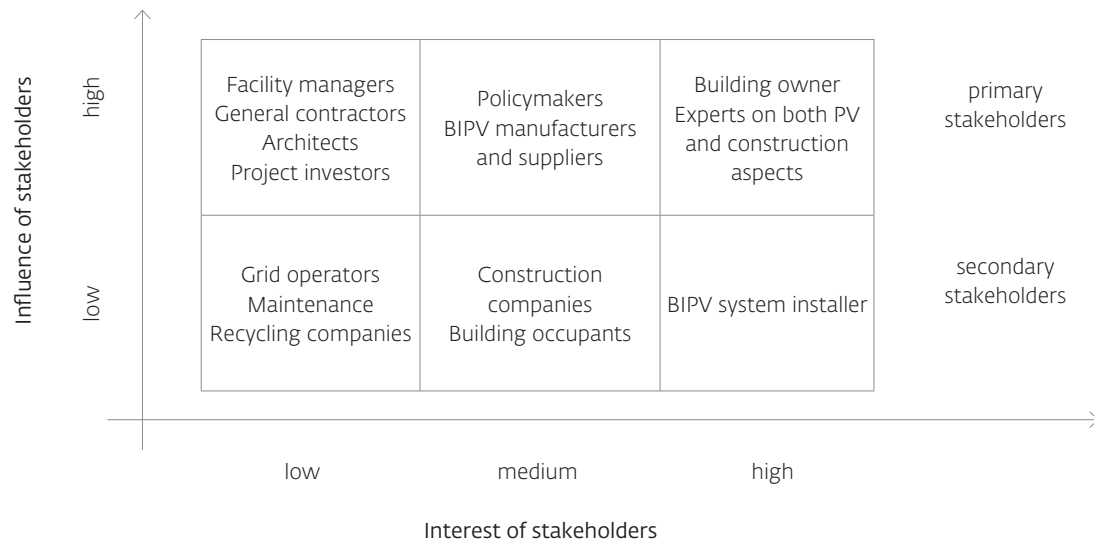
Influence of stakeholders

high

low

| Facility managers General contractors Architects Project investors | Policymakers BIPV manufacturers and suppliers | Building owner Experts on both PV and construction aspects |
|---|---|---|
| Grid operators Maintenance Recycling companies | Construction companies Building occupants | BIPV system installer |

primary stakeholders

secondary stakeholders

low

medium

high

Interest of stakeholders